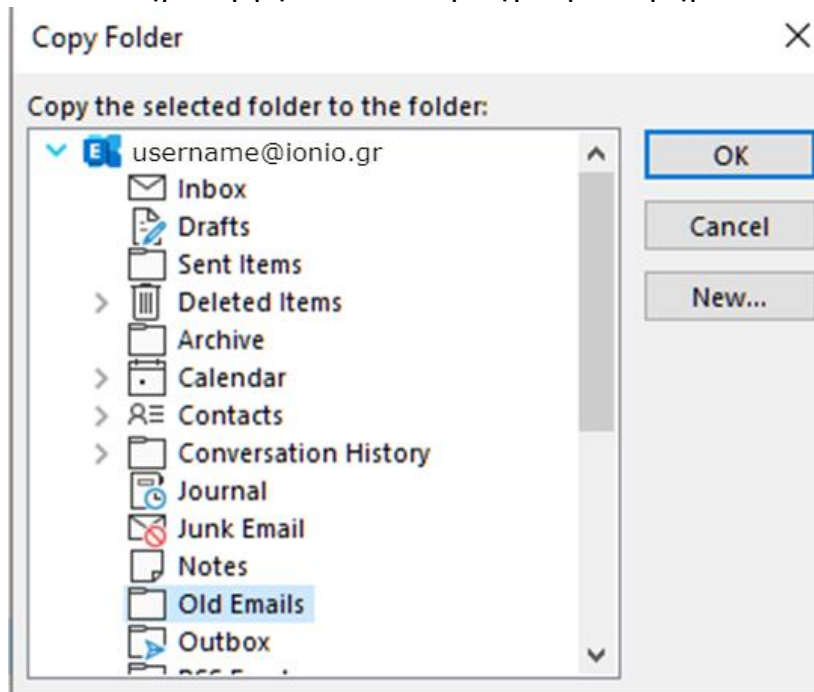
Copy Folder

×

Copy the selected folder to the folder:

username@ionio.gr
Inbox
Drafts
Sent Items
Deleted Items
Archive
Calendar
Contacts
Conversation History
Journal
Junk Email
Notes
Old Emails
Outbox
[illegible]

OK

Cancel

New...